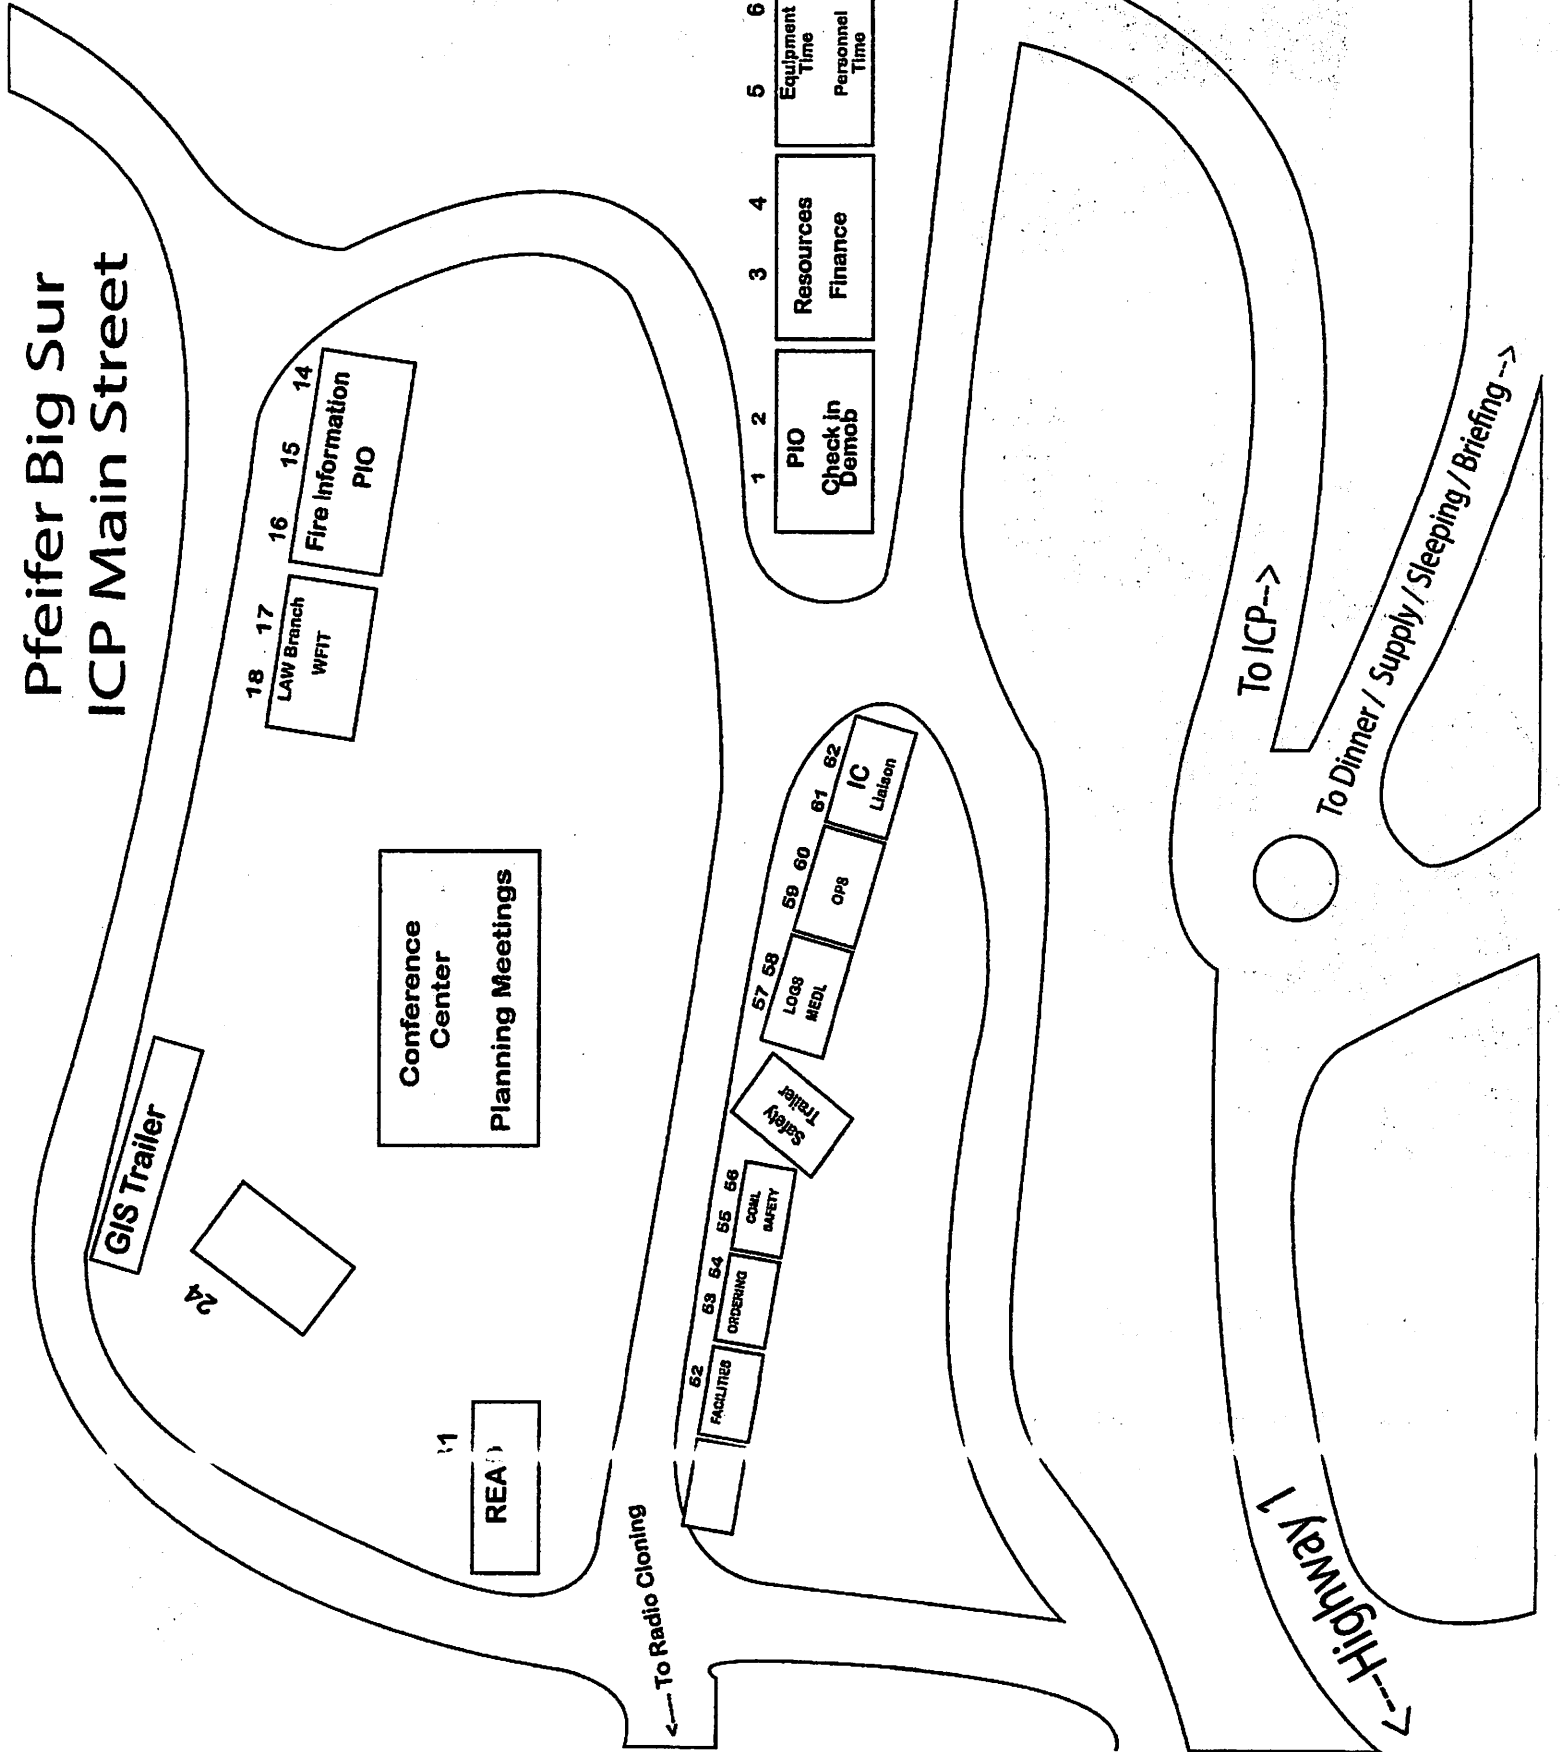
Pfeifer Big Sur
ICP Main Street

1 2
PIO
Check in
Demob

3 4
Resources
Finance

5 6
Equipment
Time
Personnel
Time

16 15 14
Fire Information
PIO

18 17
LAW Branch
WFIT

Conference
Center
Planning Meetings

GIS Trailer

24

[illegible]1
REA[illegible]

To ICP-->

To Dinner / Supply / Sleeping / Briefing -->

61 62
IC
Liaison

59 60
OPS

57 58
LOGS
MEDL

Safety
Trailer

55 56
COML
SAFETY

53 54
ORDERING

52
FACILITIES

<---- To Radio Cloning

<---Highway 1